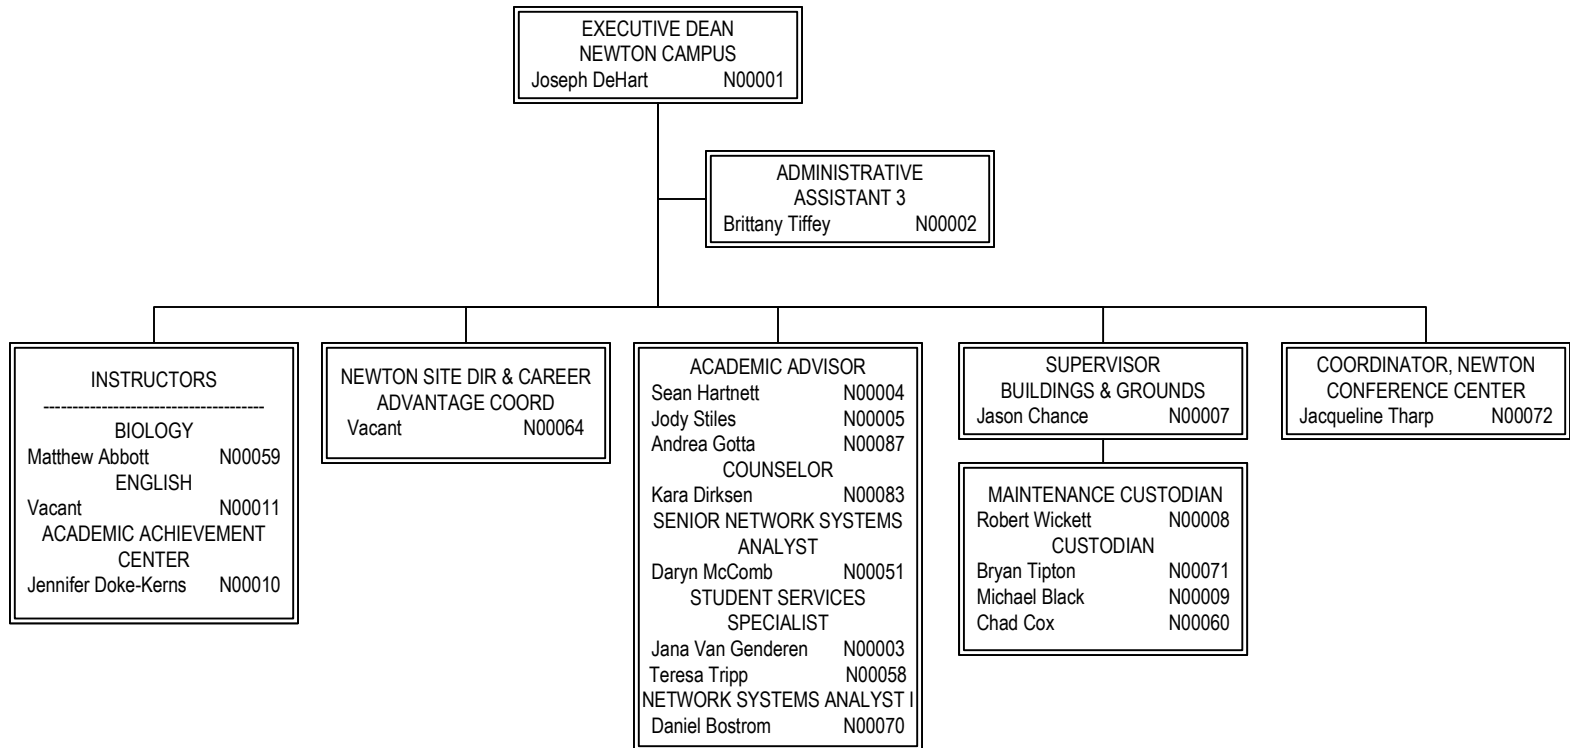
EXECUTIVE DEAN
NEWTON CAMPUS
Joseph DeHart N00001

ADMINISTRATIVE
ASSISTANT 3
Brittany Tiffey N00002

INSTRUCTORS
--------------------------------------
BIOLOGY
Matthew Abbott N00059
ENGLISH
Vacant N00011
ACADEMIC ACHIEVEMENT CENTER
Jennifer Doke-Kerns N00010

NEWTON SITE DIR & CAREER ADVANTAGE COORD
Vacant N00064

ACADEMIC ADVISOR
Sean Hartnett N00004
Jody Stiles N00005
Andrea Gotta N00087
COUNSELOR
Kara Dirksen N00083
SENIOR NETWORK SYSTEMS ANALYST
Daryn McComb N00051
STUDENT SERVICES SPECIALIST
Jana Van Genderen N00003
Teresa Tripp N00058
NETWORK SYSTEMS ANALYST I
Daniel Bostrom N00070

SUPERVISOR
BUILDINGS & GROUNDS
Jason Chance N00007

MAINTENANCE CUSTODIAN
Robert Wickett N00008
CUSTODIAN
Bryan Tipton N00071
Michael Black N00009
Chad Cox N00060

COORDINATOR, NEWTON
CONFERENCE CENTER
Jacqueline Tharp N00072